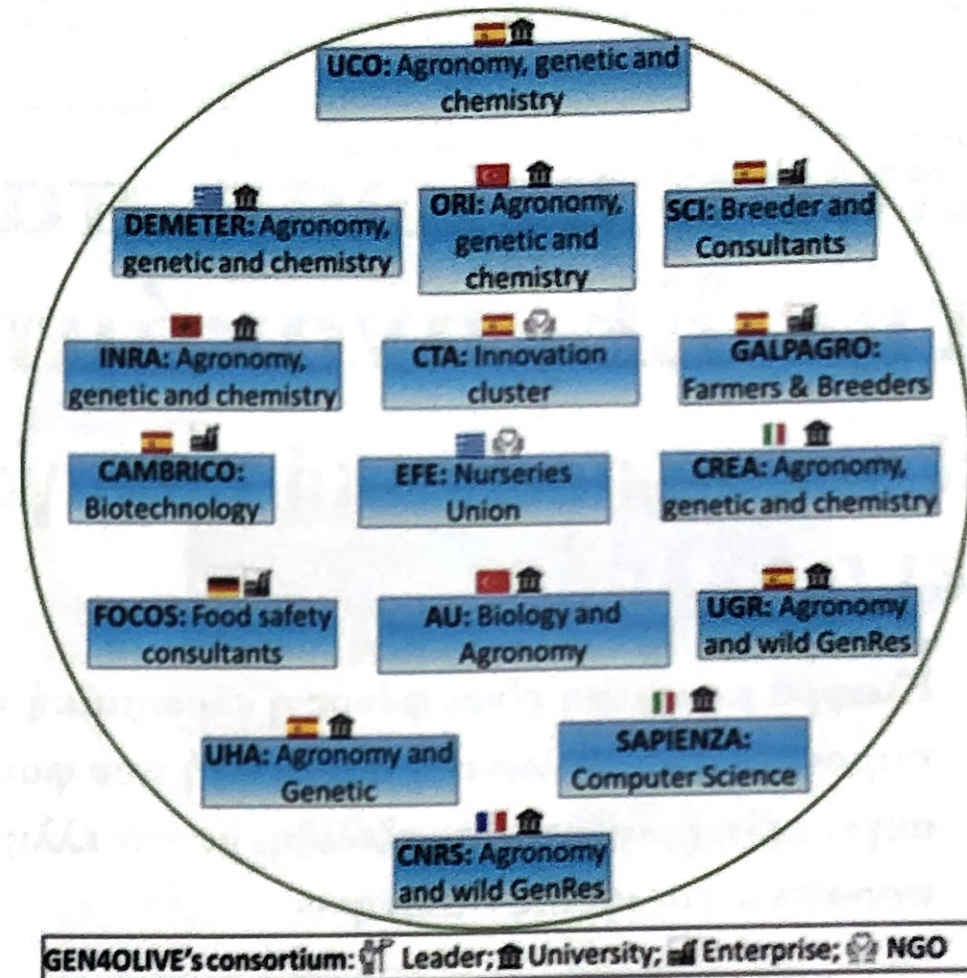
UCO: Agronomy, genetic and chemistry

DEMETER: Agronomy, genetic and chemistry

ORI: Agronomy, genetic and chemistry

SCI: Breeder and Consultants

INRA: Agronomy, genetic and chemistry

CTA: Innovation cluster

GALPAGRO: Farmers & Breeders

CAMBRICO: Biotechnology

EFE: Nurseries Union

CREA: Agronomy, genetic and chemistry

FOCOS: Food safety consultants

AU: Biology and Agronomy

UGR: Agronomy and wild GenRes

UHA: Agronomy and Genetic

SAPIENZA: Computer Science

CNRS: Agronomy and wild GenRes

GEN4OLIVE's consortium: Leader; University; Enterprise; NGO